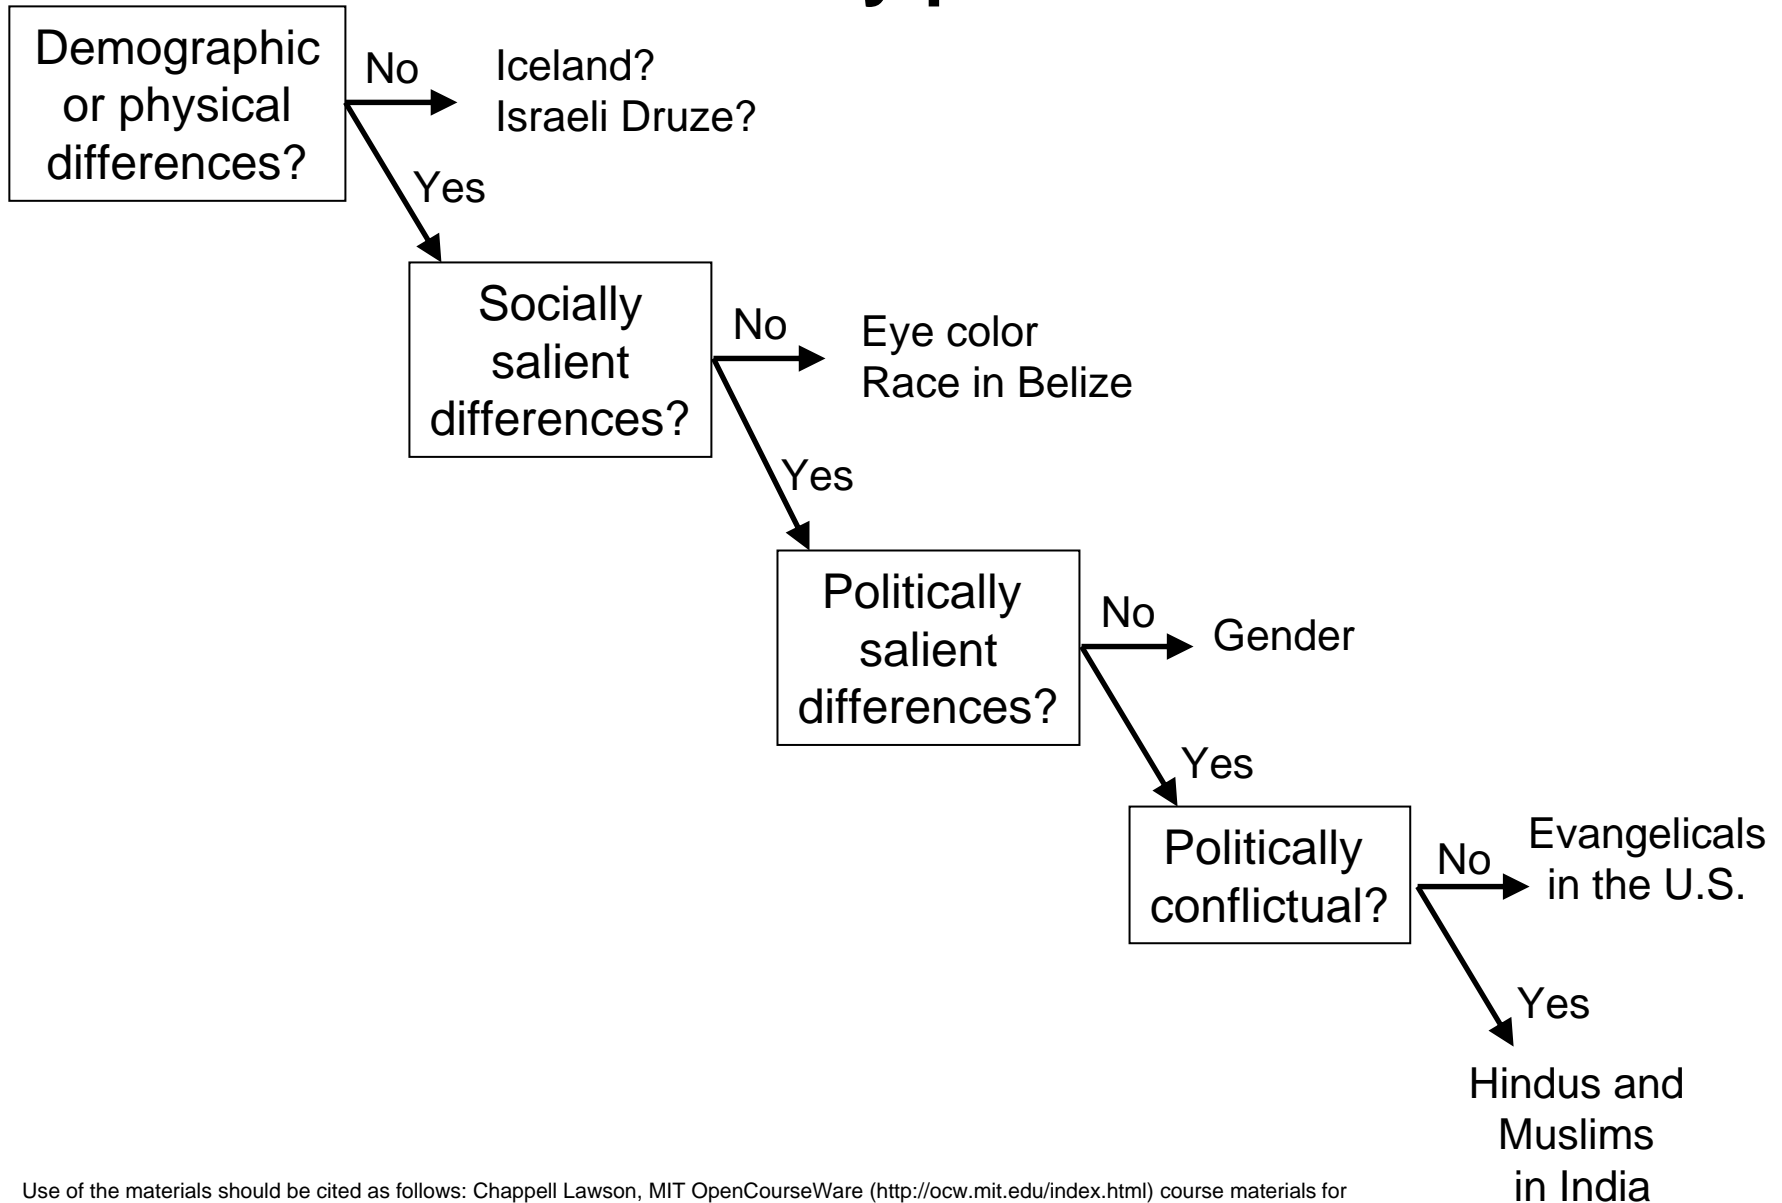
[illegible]

Demographic or physical differences?

No

Iceland?
Israeli Druze?

Yes

Socially salient differences?

No

Eye color
Race in Belize

Yes

Politically salient differences?

No

Gender

Yes

Politically conflictual?

No

Evangelicals in the U.S.

Yes

Hindus and Muslims in India

Use of the materials should be cited as follows: Chappell Lawson, MIT OpenCourseWare (http://ocw.mit.edu/index.html) course materials for